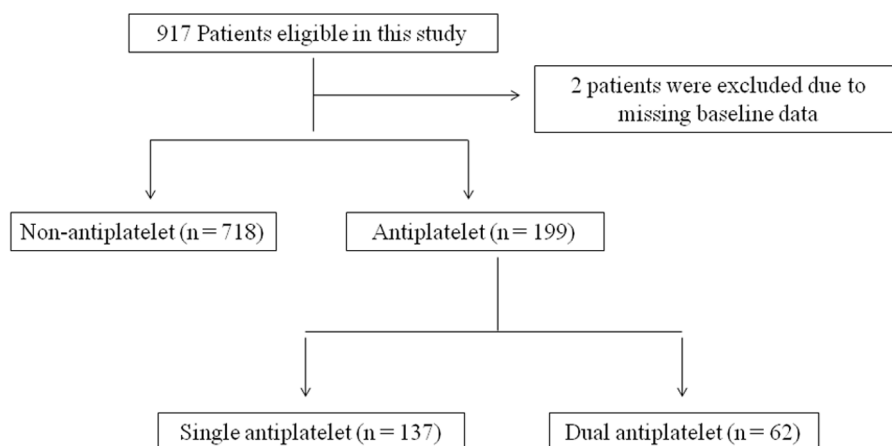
917 Patients eligible in this study

2 patients were excluded due to missing baseline data

Non-antiplatelet (n = 718)

Antiplatelet (n = 199)

Single antiplatelet (n = 137)

Dual antiplatelet (n = 62)